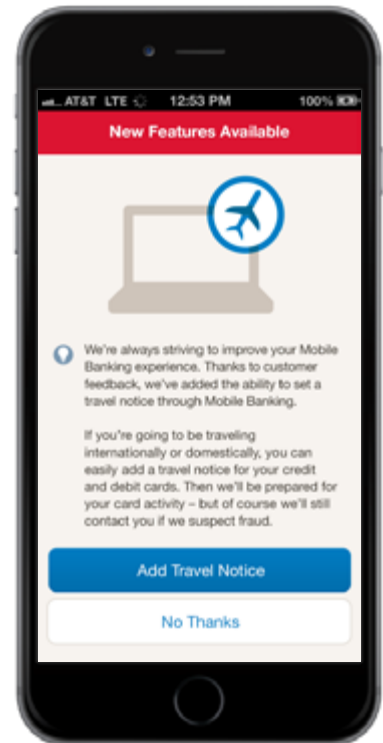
AT&T LTE 12:53 PM 100%

New Features Available

We're always striving to improve your Mobile Banking experience. Thanks to customer feedback, we've added the ability to set a travel notice through Mobile Banking.

If you're going to be traveling internationally or domestically, you can easily add a travel notice for your credit and debit cards. Then we'll be prepared for your card activity – but of course we'll still contact you if we suspect fraud.

Add Travel Notice

No Thanks